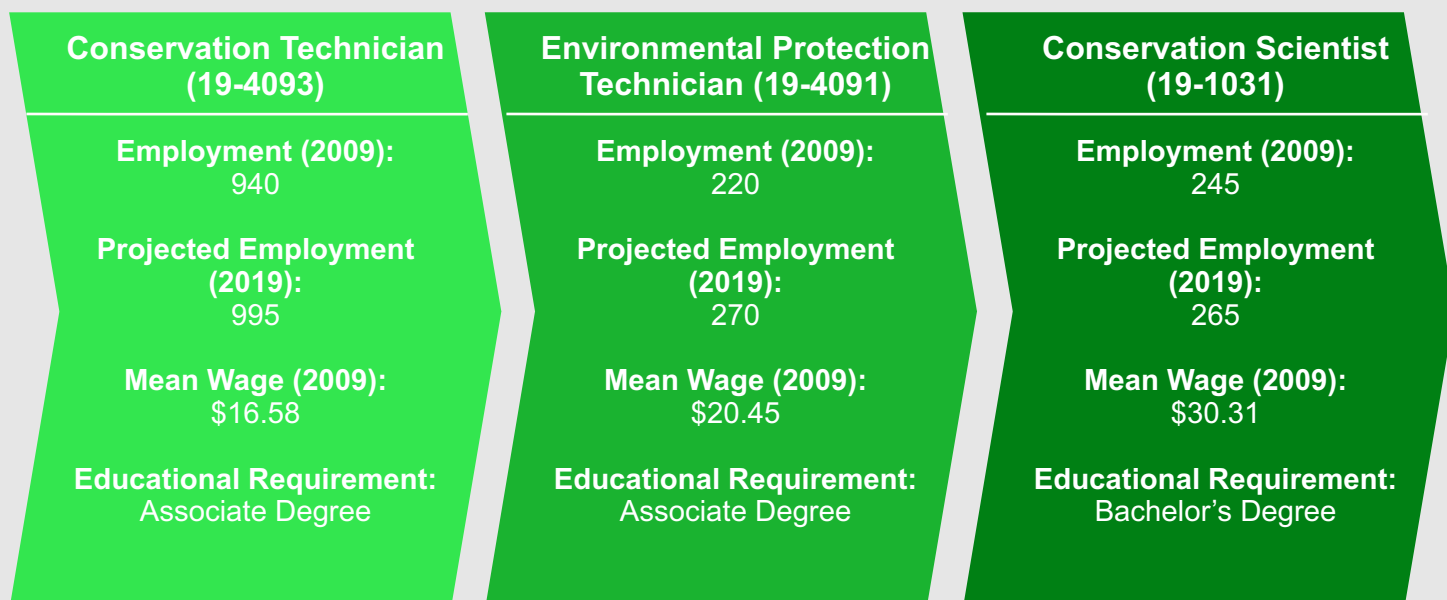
Conservation Technician (19-4093)

Employment (2009):
940

Projected Employment (2019):
995

Mean Wage (2009):
$16.58

Educational Requirement:
Associate Degree

Environmental Protection Technician (19-4091)

Employment (2009):
220

Projected Employment (2019):
270

Mean Wage (2009):
$20.45

Educational Requirement:
Associate Degree

Conservation Scientist (19-1031)

Employment (2009):
245

Projected Employment (2019):
265

Mean Wage (2009):
$30.31

Educational Requirement:
Bachelor’s Degree